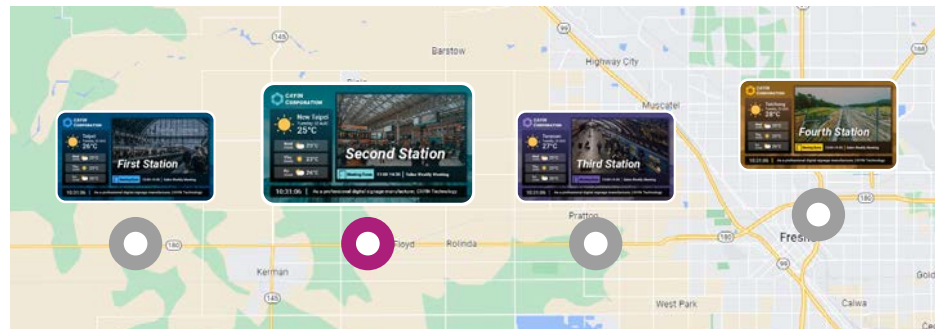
145

Barstow

Highway City

99

Muscatel

Biola

CAYIN CORPORATION

Taipei

26°C

First Station

10:31:06

CAYIN CORPORATION

New Taipei

25°C

Second Station

10:31:06 | As a professional digital signage manufacturer, CAYIN Technology

Taoyuan

27°C

Third Station

10:31:06

CAYIN CORPORATION

Taichung

28°C

Fourth Station

10:31:06

180

Floyd

Rolinda

Pratton

Fresno

Kerman

145

West Park

Calwa

Gold